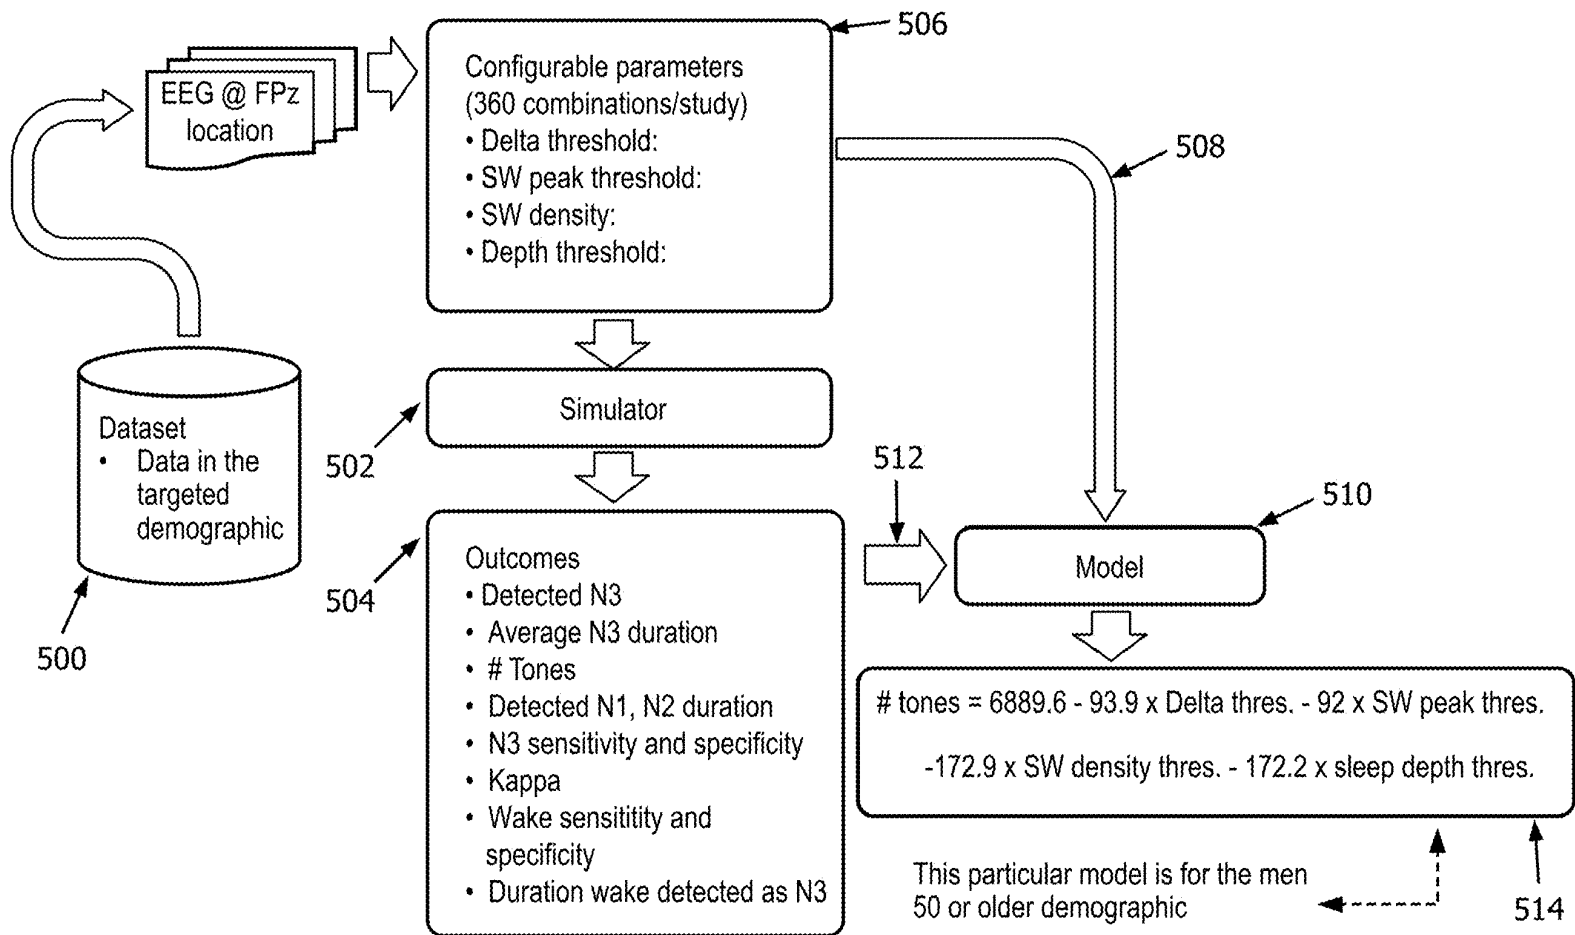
EEG @ FPz location

Configurable parameters (360 combinations/study)
• Delta threshold:
• SW peak threshold:
• SW density:
• Depth threshold:

506

508

Dataset
• Data in the targeted demographic

500

Simulator

502

Outcomes
• Detected N3
• Average N3 duration
• # Tones
• Detected N1, N2 duration
• N3 sensitivity and specificity
• Kappa
• Wake sensititity and specificity
• Duration wake detected as N3

504

512

Model

510

# tones = 6889.6 - 93.9 x Delta thres. - 92 x SW peak thres.

-172.9 x SW density thres. - 172.2 x sleep depth thres.

This particular model is for the men 50 or older demographic

514